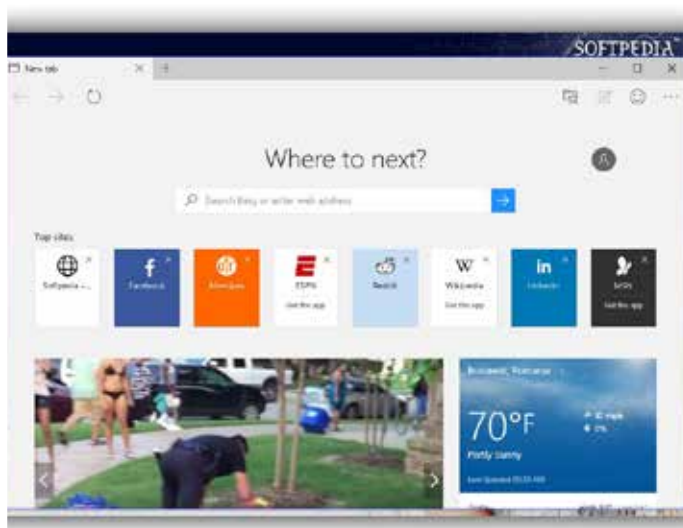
SOFTPEDIA™

New tab

Where to next?

Search Bing or enter web address

Top sites

Softpedia - ...

Facebook

Aliexpress

ESPN

Get the app

Reddit

Wikipedia

Get the app

LinkedIn

NHL

Get the app

Bucharest, Romania

70°F

Partly Sunny

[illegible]